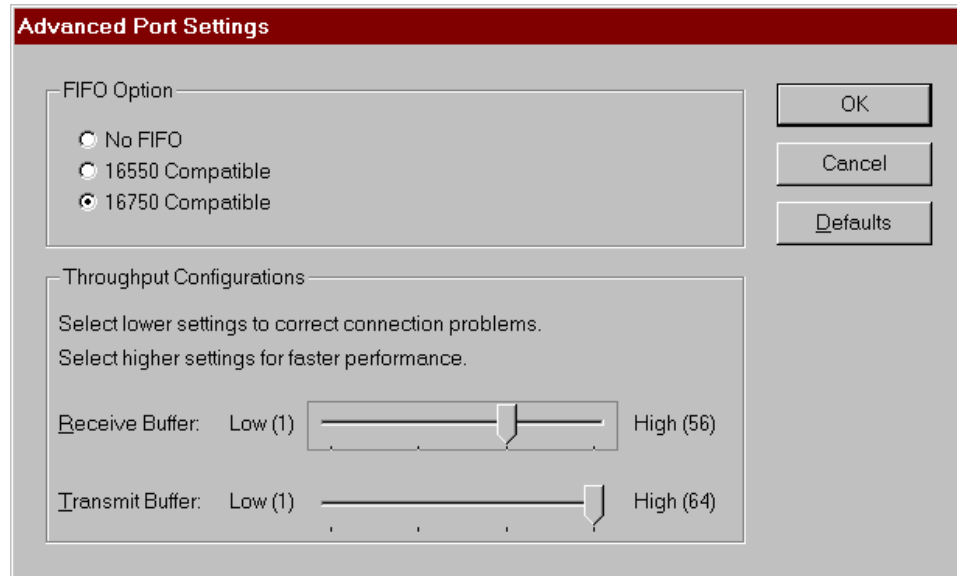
Advanced Port Settings

FIFO Option

No FIFO

16550 Compatible

16750 Compatible

OK

Cancel

Defaults

Throughput Configurations

Select lower settings to correct connection problems.

Select higher settings for faster performance.

Receive Buffer: Low (1) High (56)

Transmit Buffer: Low (1) High (64)